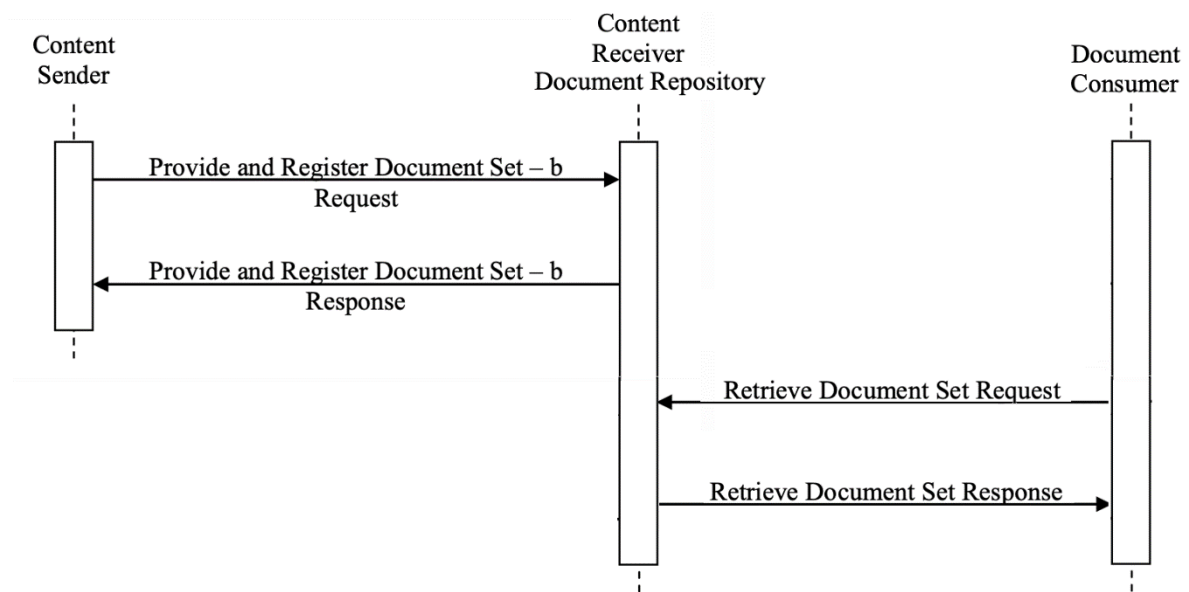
Content Sender

Content Receiver Document Repository

Document Consumer

Provide and Register Document Set – b Request

Provide and Register Document Set – b Response

Retrieve Document Set Request

Retrieve Document Set Response